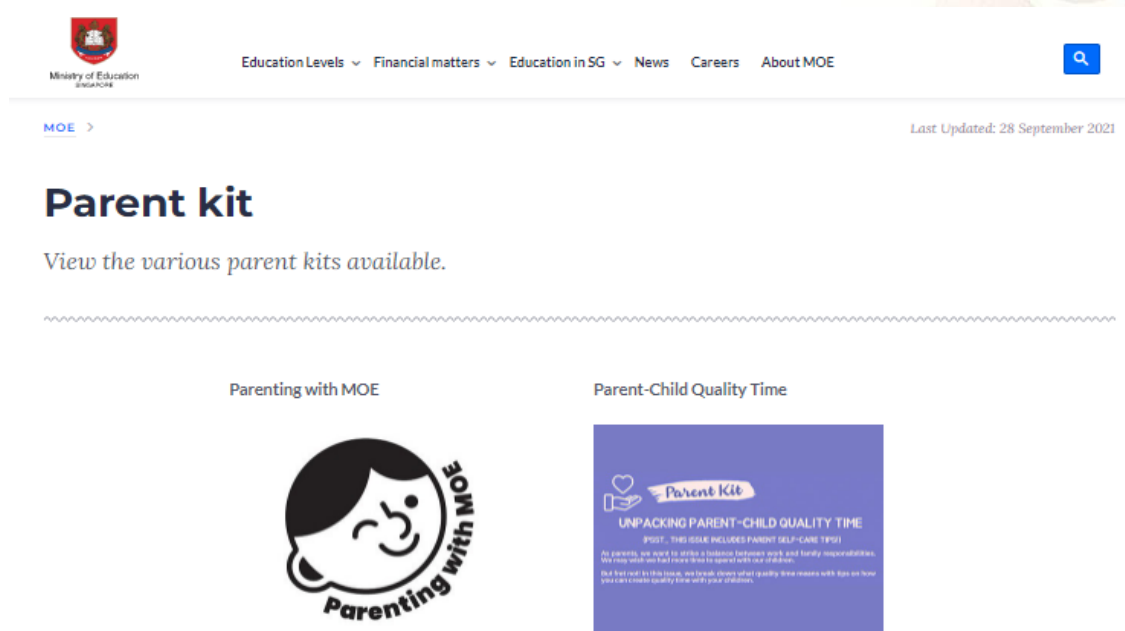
Ministry of Education
SINGAPORE

Education Levels
Financial matters
Education in SG
News
Careers
About MOE

MOE >

Last Updated: 28 September 2021

Parent kit

View the various parent kits available.

Parenting with MOE

Parenting with MOE

Parent-Child Quality Time

Parent Kit

UNPACKING PARENT-CHILD QUALITY TIME

(PSST.. THIS ISSUE INCLUDES PARENT SELF-CARE TIPS!)

As parents, we want to strike a balance between work and family responsibilities. We may wish we had more time to spend with our children.

But fret not! In this issue, we break down what quality time means with tips on how you can create quality time with your children.